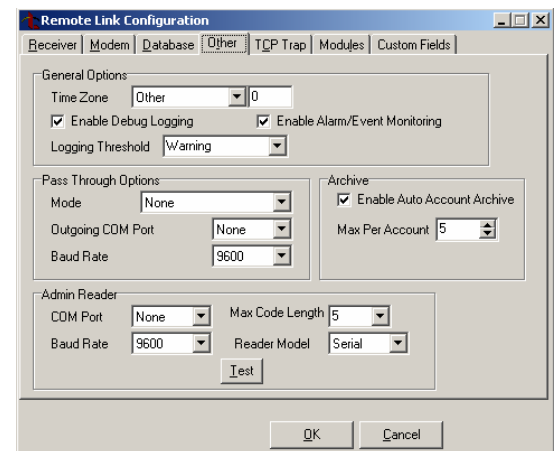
Remote Link Configuration

Receiver | Modem | Database | Other | TCP Trap | Modules | Custom Fields

General Options
Time Zone Other 0
Enable Debug Logging
Enable Alarm/Event Monitoring
Logging Threshold Warning

Pass Through Options
Mode None
Outgoing COM Port None
Baud Rate 9600

Archive
Enable Auto Account Archive
Max Per Account 5

Admin Reader
COM Port None
Max Code Length 5
Baud Rate 9600
Reader Model Serial
Test

OK Cancel